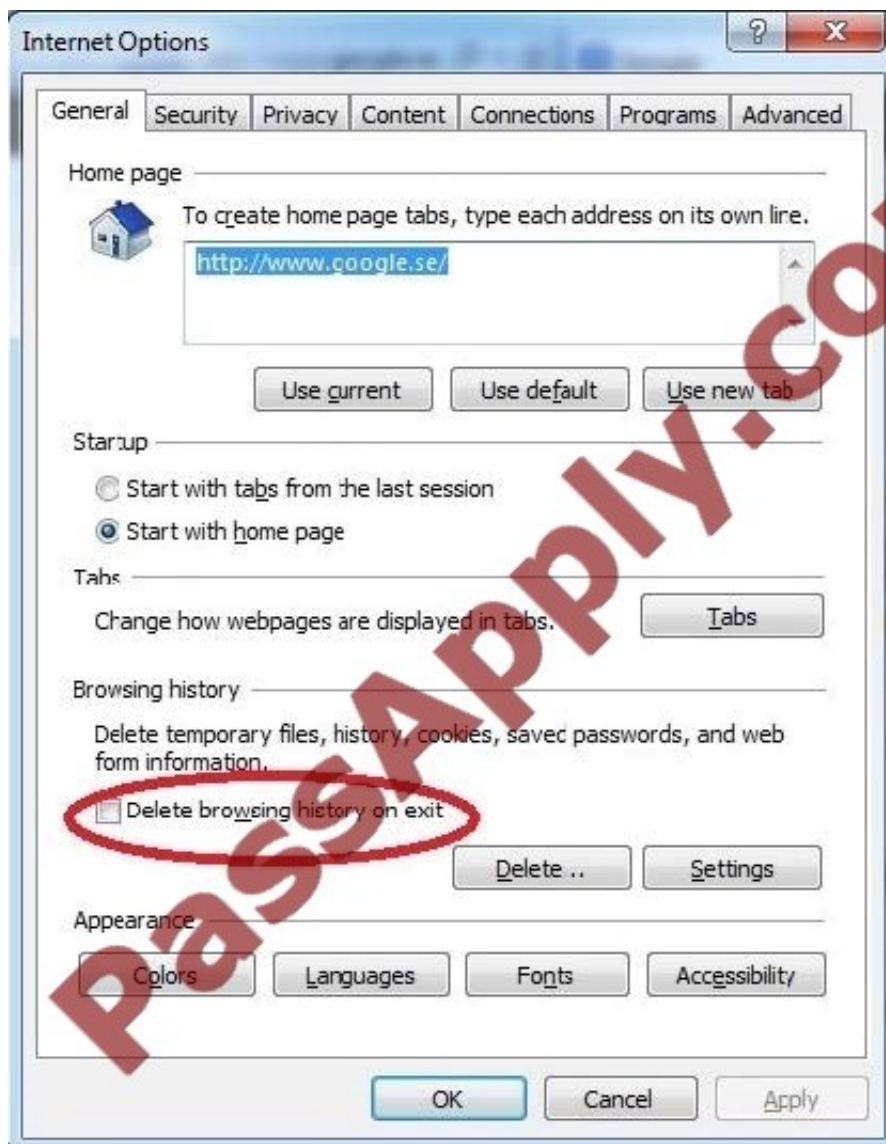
Internet Options

? X

General | Security | Privacy | Content | Connections | Programs | Advanced

Home page

To create home page tabs, type each address on its own lire.

http://www.google.se/

Use current | Use default | Use new tab

Startup

Start with tabs from the last session

Start with home page

Tabs

Change how webpages are displayed in tabs.

Tabs

Browsing history

Delete temporary files, history, cookies, savec passwords, and web form information.

Delete browsing history on exit

Delete .. | Settings

Appearance

Colors | Languages | Fonts | Accessibility

OK | Cancel | Apply

PassApply.co